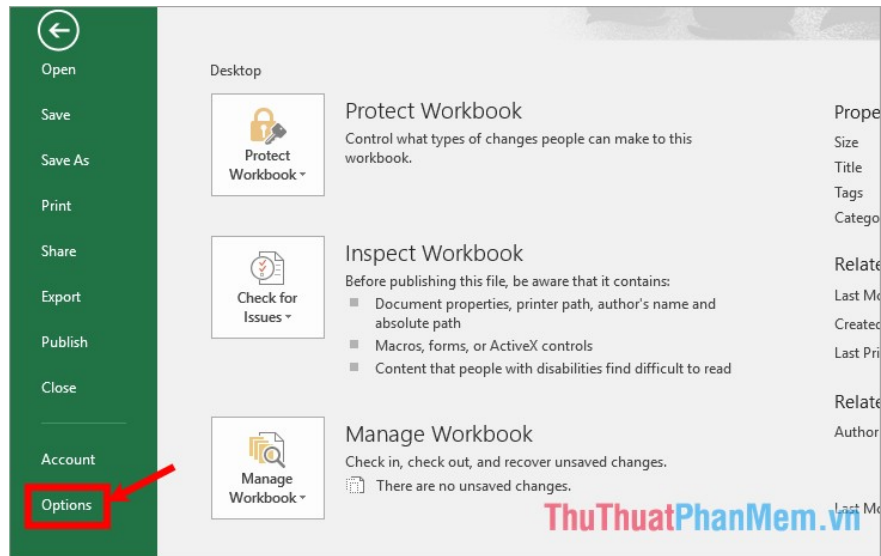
Open

Save

Save As

Print

Share

Export

Publish

Close

Account

Options

Desktop

Protect Workbook

Protect Workbook

Control what types of changes people can make to this workbook.

Check for Issues

Inspect Workbook

Before publishing this file, be aware that it contains:

Document properties, printer path, author's name and absolute path

Macros, forms, or ActiveX controls

Content that people with disabilities find difficult to read

Manage Workbook

Manage Workbook

Check in, check out, and recover unsaved changes.

There are no unsaved changes.

Prope

Size

Title

Tags

Catego

Relate

Last Mo

Created

Last Pri

Relate

Author

Last Mo

ThuThuatPhanMem.vn